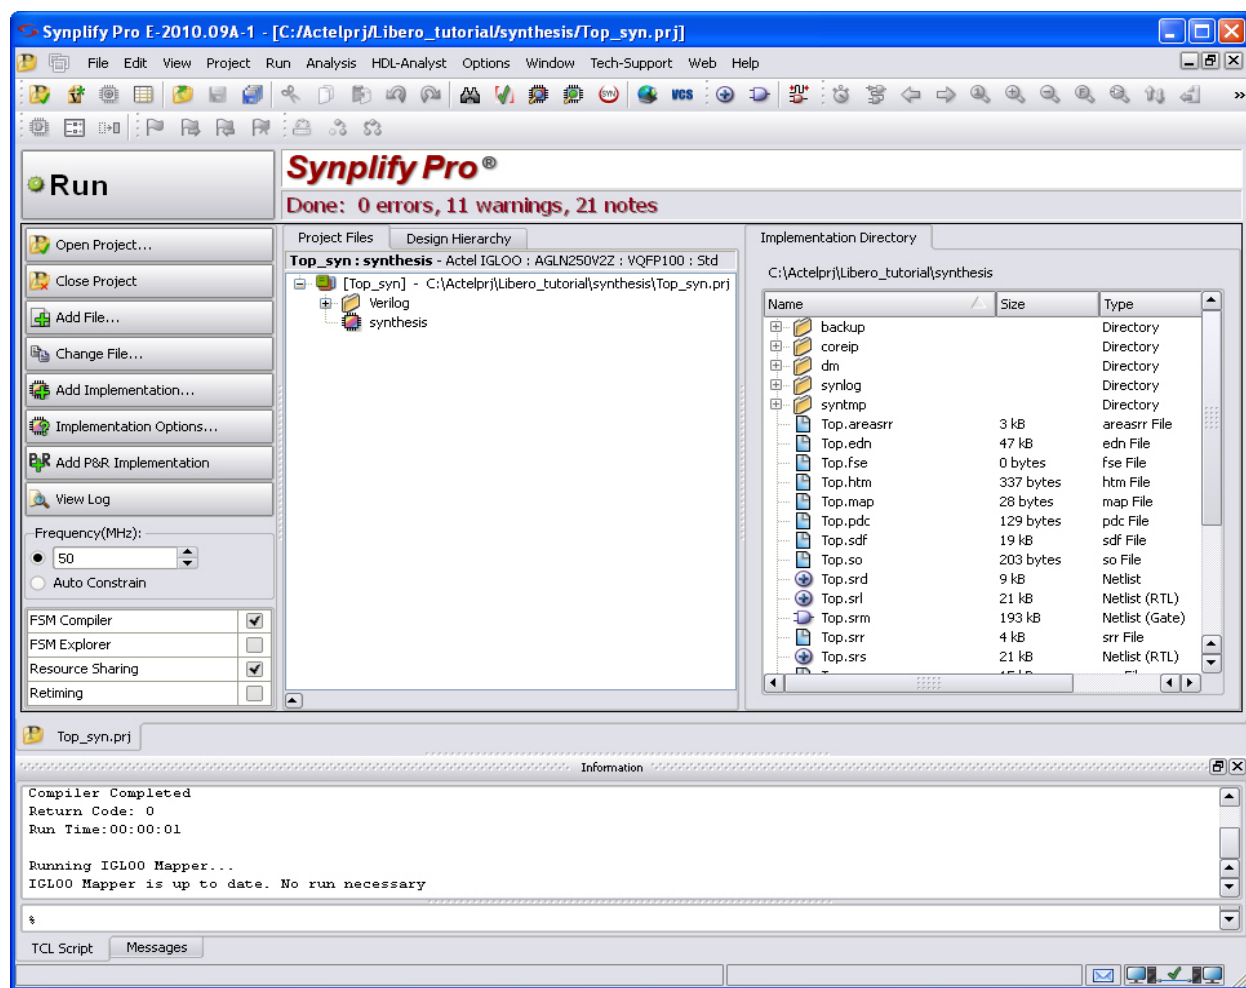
Synplify Pro E-2010.09A-1 - [C:/Actelprj/Libero_tutorial/synthesis/Top_syn.prj]

File Edit View Project Run Analysis HDL-Analyst Options Window Tech-Support Web Help

Run

Synplify Pro®

Done: 0 errors, 11 warnings, 21 notes

Open Project...
Close Project
Add File...
Change File...
Add Implementation...
Implementation Options...
Add P&R Implementation
View Log

Frequency(MHz):
50
Auto Constrain

| FSM Compiler | ☑ |
|---|---|
| FSM Explorer | ☐ |
| Resource Sharing | ☑ |
| Retiming | ☐ |

Project Files | Design Hierarchy

Top_syn : synthesis - Actel IGLOO : AGLN250V2Z : VQFP100 : Std

[Top_syn] - C:\Actelprj\Libero_tutorial\synthesis\Top_syn.prj
Verilog
synthesis

Implementation Directory

C:\Actelprj\Libero_tutorial\synthesis

| Name | Size | Type |
|---|---|---|
| backup | | Directory |
| coreip | | Directory |
| dm | | Directory |
| synlog | | Directory |
| syntmp | | Directory |
| Top.areasrr | 3 kB | areasrr File |
| Top.edn | 47 kB | edn File |
| Top.fse | 0 bytes | fse File |
| Top.htm | 337 bytes | htm File |
| Top.map | 28 bytes | map File |
| Top.pdc | 129 bytes | pdc File |
| Top.sdf | 19 kB | sdf File |
| Top.so | 203 bytes | so File |
| Top.srd | 9 kB | Netlist |
| Top.srl | 21 kB | Netlist (RTL) |
| Top.srm | 193 kB | Netlist (Gate) |
| Top.srr | 4 kB | srr File |
| Top.srs | 21 kB | Netlist (RTL) |

Top_syn.prj

Information

Compiler Completed
Return Code: 0
Run Time:00:00:01

Running IGLOO Mapper...
IGLOO Mapper is up to date. No run necessary

%

TCL Script | Messages